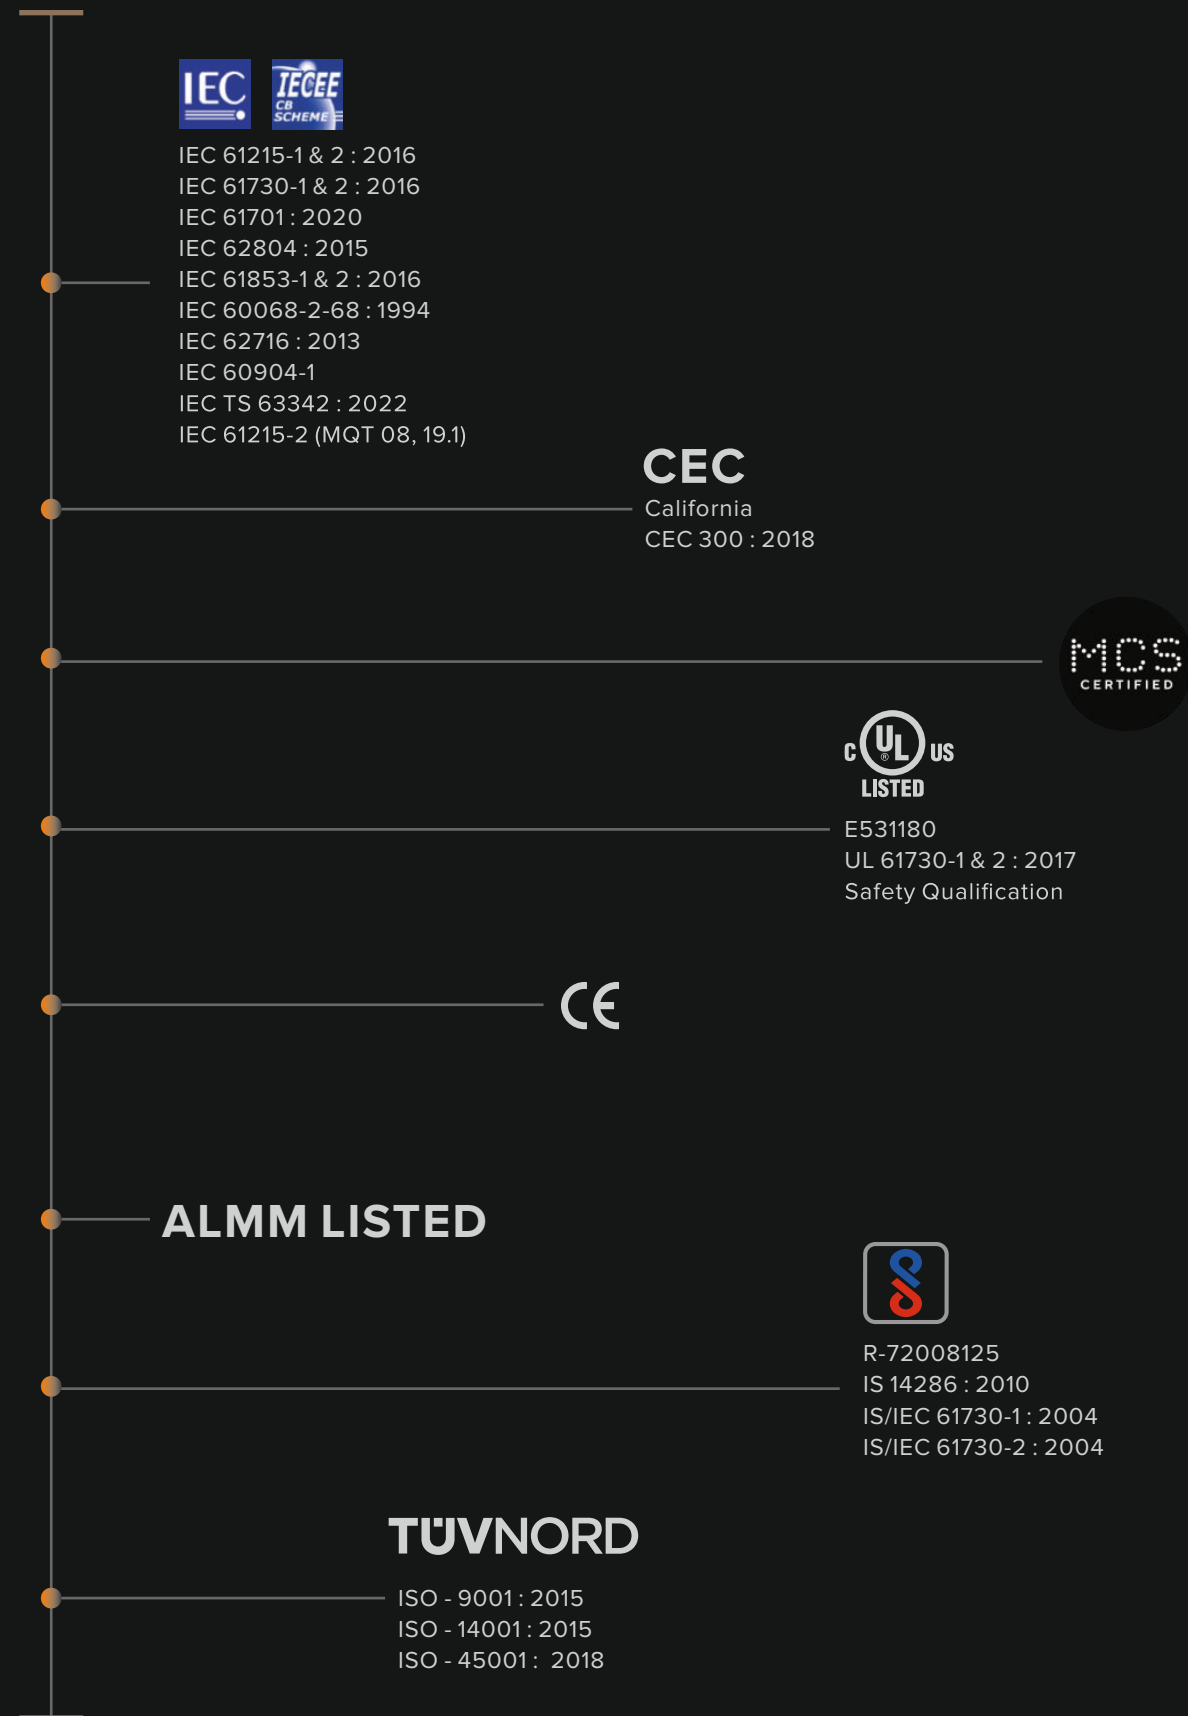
IEC IECEE CB SCHEME

IEC 61215-1 & 2 : 2016
IEC 61730-1 & 2 : 2016
IEC 61701 : 2020
IEC 62804 : 2015
IEC 61853-1 & 2 : 2016
IEC 60068-2-68 : 1994
IEC 62716 : 2013
IEC 60904-1
IEC TS 63342 : 2022
IEC 61215-2 (MQT 08, 19.1)

CEC
California
CEC 300 : 2018

MCS CERTIFIED

c UL us LISTED
E531180
UL 61730-1 & 2 : 2017
Safety Qualification

CE

ALMM LISTED

R-72008125
IS 14286 : 2010
IS/IEC 61730-1 : 2004
IS/IEC 61730-2 : 2004

TÜVNORD
ISO - 9001 : 2015
ISO - 14001 : 2015
ISO - 45001 : 2018